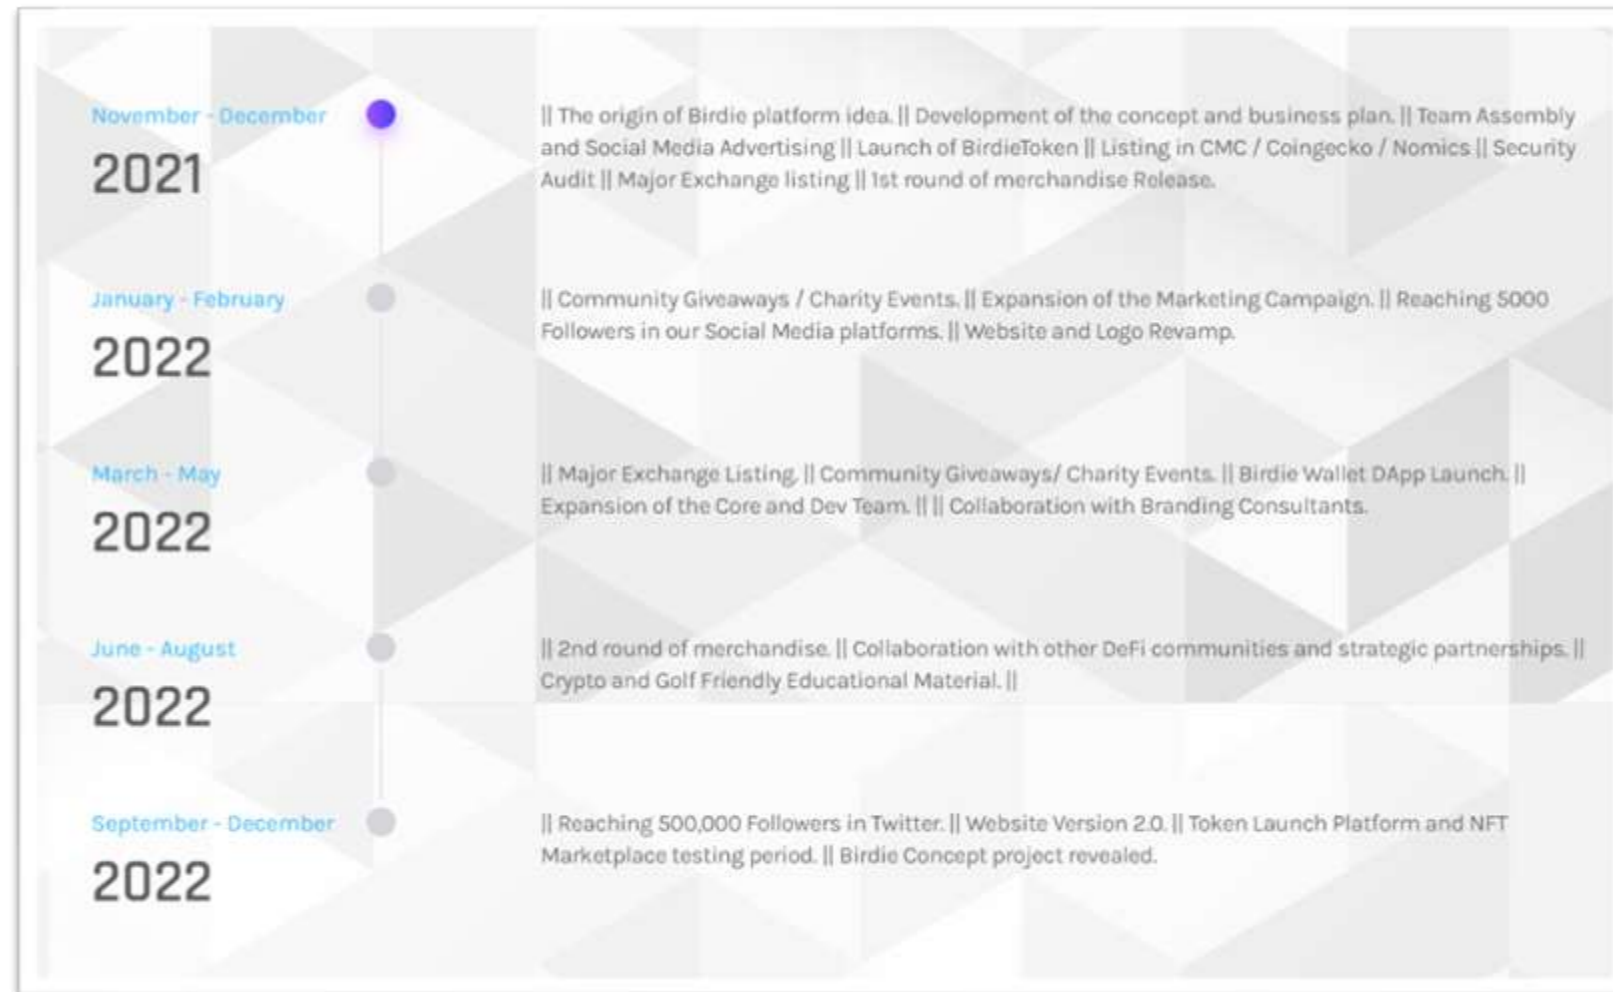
November - December
2021

|| The origin of Birdie platform idea. || Development of the concept and business plan. || Team Assembly and Social Media Advertising || Launch of BirdieToken || Listing in CMC / Coingecko / Nomics || Security Audit || Major Exchange listing || 1st round of merchandise Release.

January - February
2022

|| Community Giveaways / Charity Events. || Expansion of the Marketing Campaign. || Reaching 5000 Followers in our Social Media platforms. || Website and Logo Revamp.

March - May
2022

|| Major Exchange Listing. || Community Giveaways/ Charity Events. || Birdie Wallet DApp Launch. || Expansion of the Core and Dev Team. || || Collaboration with Branding Consultants.

June - August
2022

|| 2nd round of merchandise. || Collaboration with other DeFi communities and strategic partnerships. || Crypto and Golf Friendly Educational Material. ||

September - December
2022

|| Reaching 500,000 Followers in Twitter. || Website Version 2.0. || Token Launch Platform and NFT Marketplace testing period. || Birdie Concept project revealed.